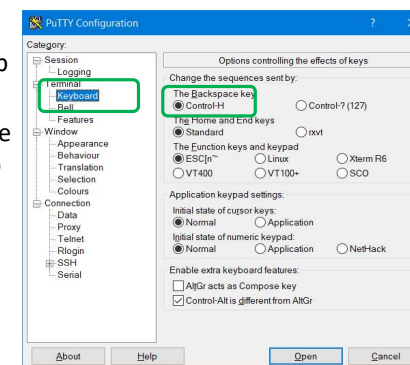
PuTTY Configuration

?

×

Category:

Session

Logging

Terminal

Keyboard

Bell

Features

Window

Appearance

Behaviour

Translation

Selection

Colours

Connection

Data

Proxy

Telnet

Rlogin

SSH

Serial

Options controlling the effects of keys

Change the sequences sent by:

The Backspace key

Control-H

Control-? (127)

The Home and End keys

Standard

rxvt

The Function keys and keypad

ESC[n~

Linux

Xterm R6

VT400

VT100+

SCO

Application keypad settings:

Initial state of cursor keys:

Normal

Application

Initial state of numeric keypad:

Normal

Application

NetHack

Enable extra keyboard features:

AltGr acts as Compose key

Control-Alt is different from AltGr

About

Help

Open

Cancel

p

e